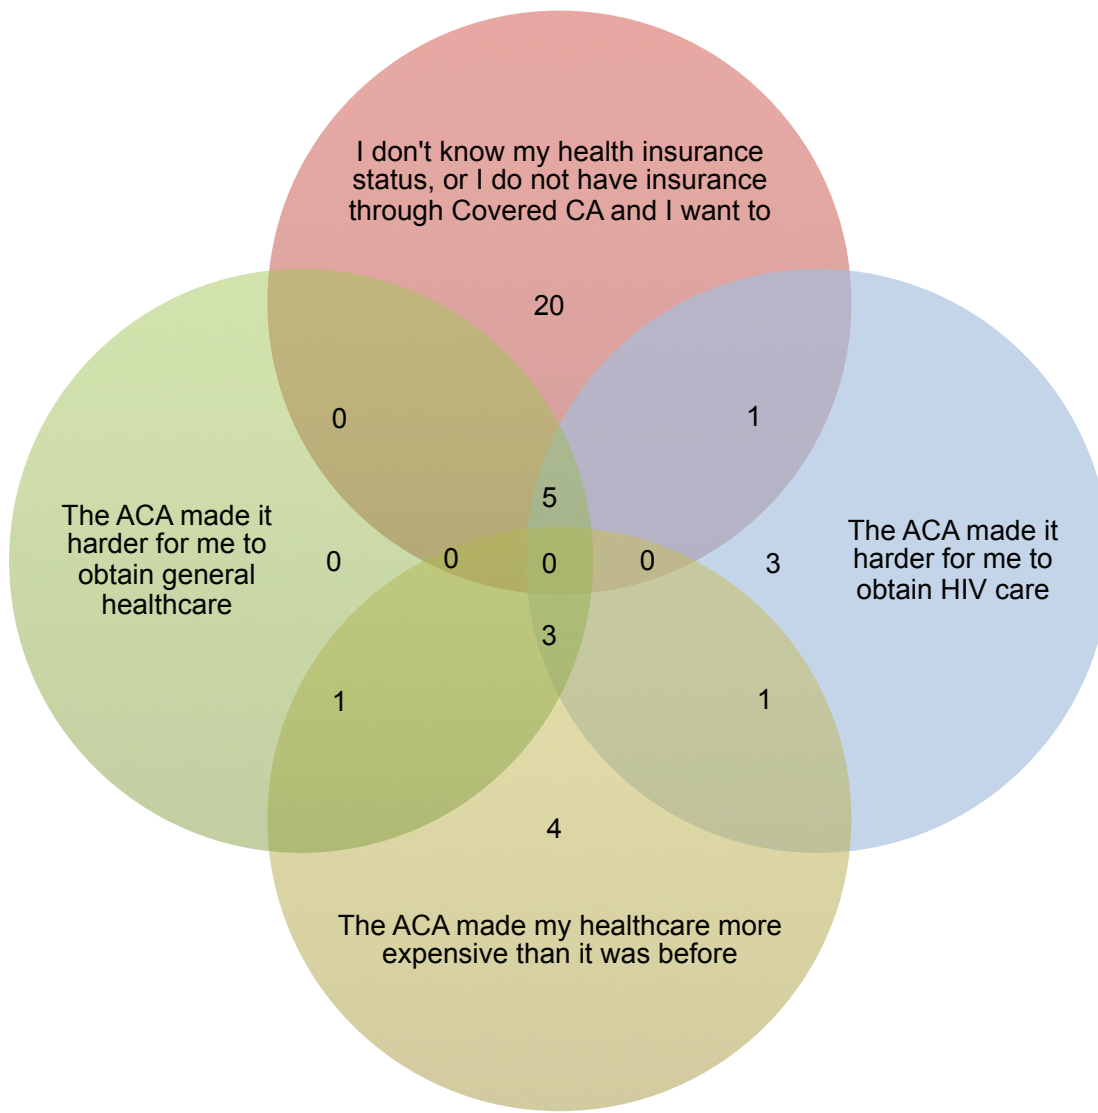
I don't know my health insurance status, or I do not have insurance through Covered CA and I want to

20

0

1

5

The ACA made it harder for me to obtain general healthcare

0

0

0

0

3

The ACA made it harder for me to obtain HIV care

3

1

1

4

The ACA made my healthcare more expensive than it was before